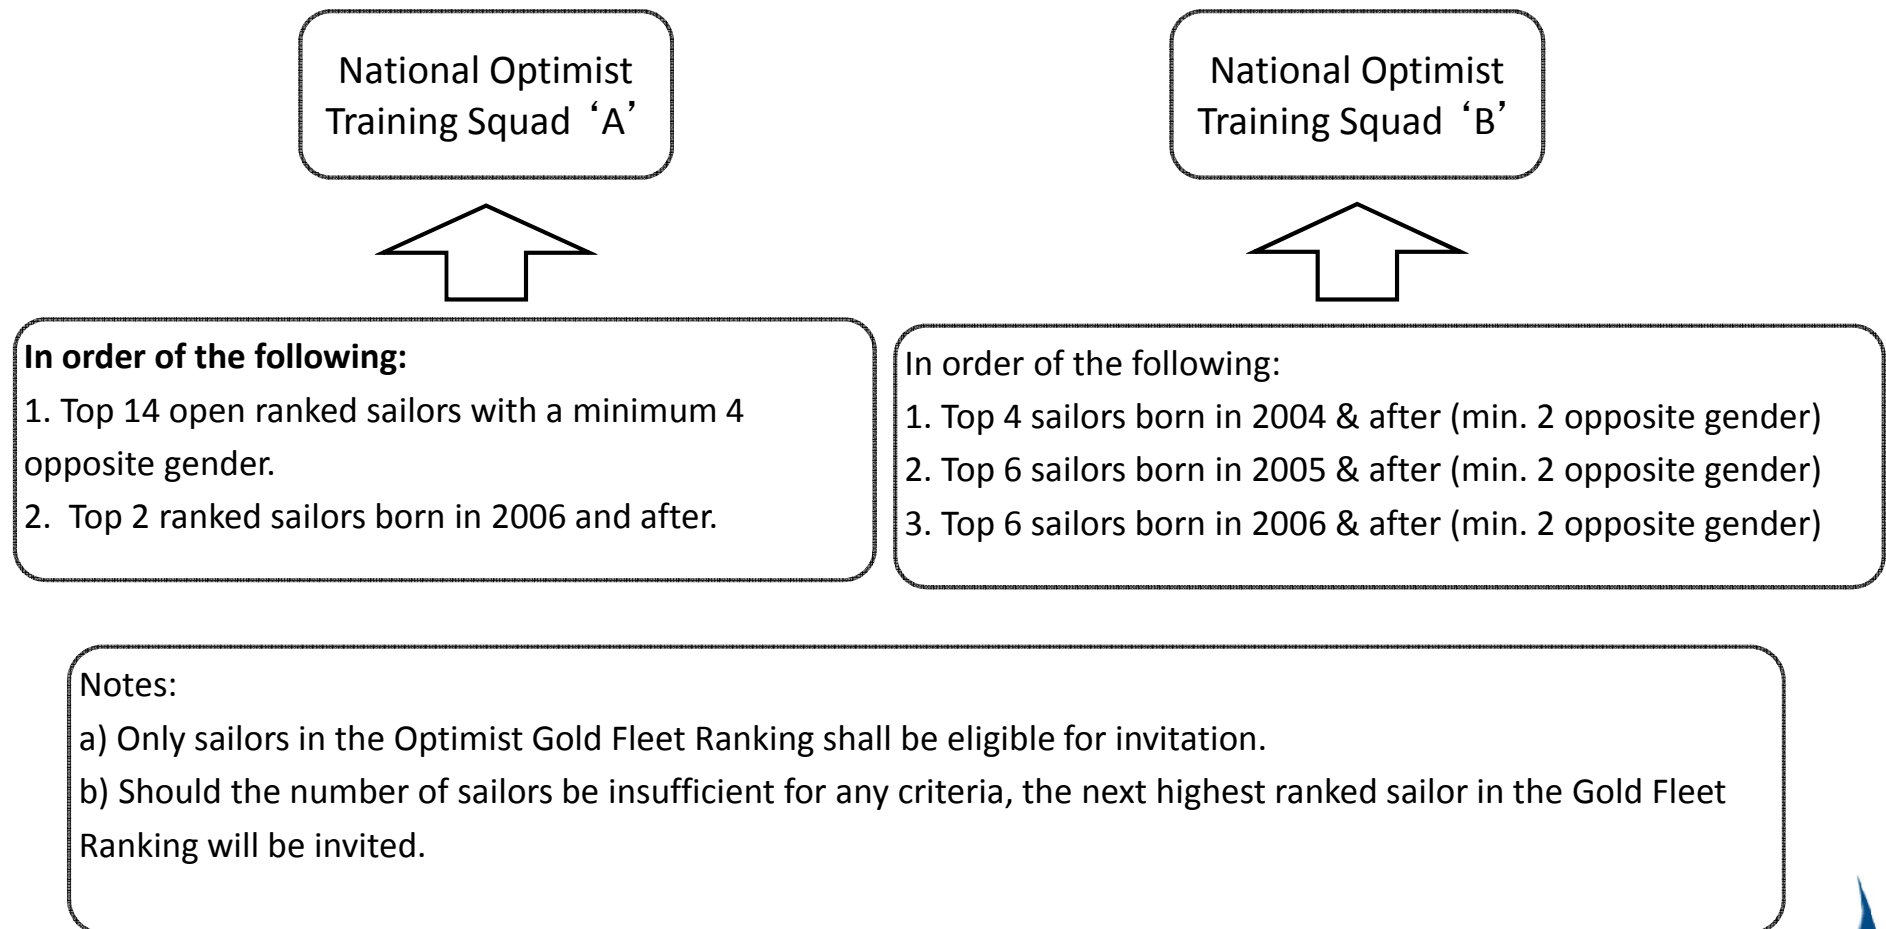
National Optimist Training Squad ‘A’

National Optimist Training Squad ‘B’

**In order of the following:**
1. Top 14 open ranked sailors with a minimum 4 opposite gender.
2. Top 2 ranked sailors born in 2006 and after.

In order of the following:
1. Top 4 sailors born in 2004 & after (min. 2 opposite gender)
2. Top 6 sailors born in 2005 & after (min. 2 opposite gender)
3. Top 6 sailors born in 2006 & after (min. 2 opposite gender)

Notes:
a) Only sailors in the Optimist Gold Fleet Ranking shall be eligible for invitation.
b) Should the number of sailors be insufficient for any criteria, the next highest ranked sailor in the Gold Fleet Ranking will be invited.